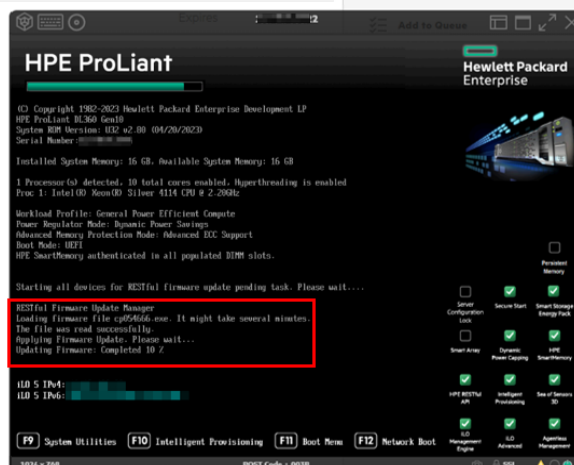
Add to Queue

HPE ProLiant

Hewlett Packard Enterprise

(C) Copyright 1982-2023 Hewlett Packard Enterprise Development LP
HPE ProLiant DL360 Gen10
System ROM Version: U32 v2.80 (04/20/2023)
Serial Number: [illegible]

Installed System Memory: 16 GB. Available System Memory: 16 GB

1 Processor(s) detected, 10 total cores enabled, Hyperthreading is enabled
Proc 1: Intel(R) Xeon(R) Silver 4114 CPU @ 2.20GHz

Workload Profile: General Power Efficient Compute
Power Regulator Mode: Dynamic Power Savings
Advanced Memory Protection Mode: Advanced ECC Support
Boot Mode: UEFI
HPE SmartMemory authenticated in all populated DIMM slots.

Starting all devices for RESTful firmware update pending task. Please wait....

RESTful Firmware Update Manager
Loading firmware file cp054666.exe. It might take several minutes.
The file was read successfully.
Applying Firmware Update. Please wait...
Updating Firmware: Completed 10 %

iLO 5 IPv4: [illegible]
iLO 5 IPv6: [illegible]

Persistent Memory

Server Configuration Lock
Secure Start
Smart Storage Energy Pack

Smart Array
Dynamic Power Capping
HPE SmartMemory

HPE RESTful API
Intelligent Provisioning
Sea of Sensors 3D

iLO Management Engine
iLO Advanced
Agentless Management

F9 System Utilities
F10 Intelligent Provisioning
F11 Boot Menu
F12 Network Boot

POST Code : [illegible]